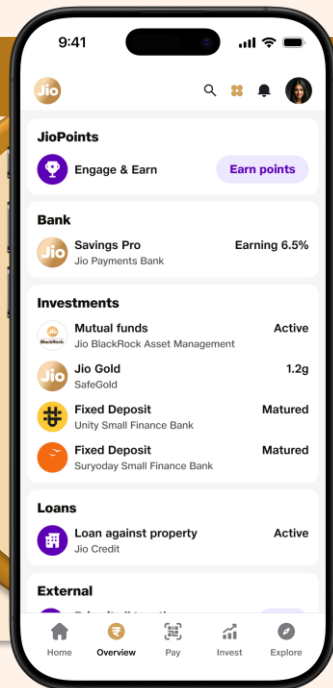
9:41

Jio

JioPoints

Engage & Earn

Earn points

Bank

Jio

Savings Pro

Jio Payments Bank

Earning 6.5%

Investments

Jio BlackRock

Mutual funds

Jio BlackRock Asset Management

Active

Jio

Jio Gold

SafeGold

1.2g

Fixed Deposit

Unity Small Finance Bank

Matured

Fixed Deposit

Suryoday Small Finance Bank

Matured

Loans

Loan against property

Jio Credit

Active

External

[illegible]

Home

Overview

Pay

Invest

Explore